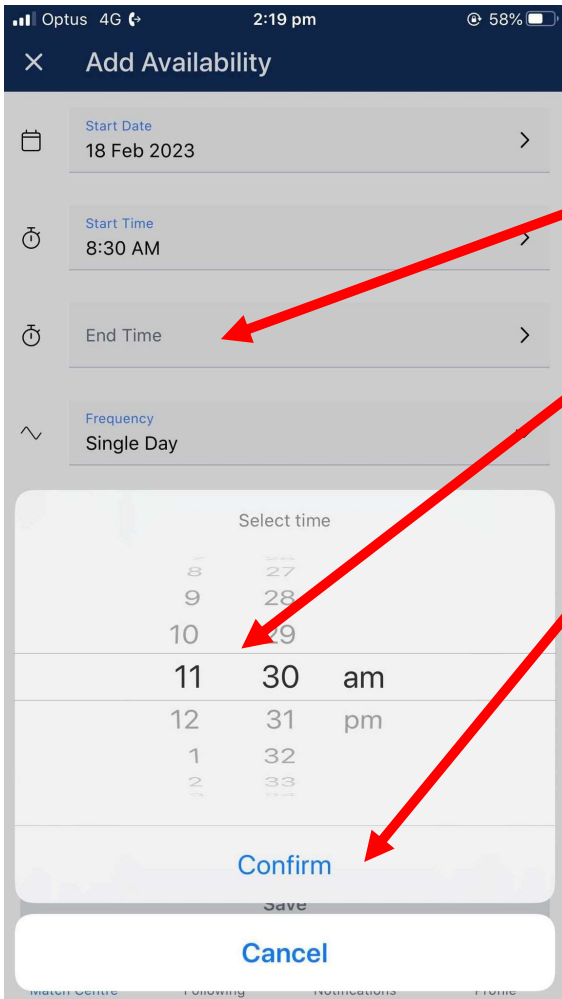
Optus 4G 2:19 pm 58%

Add Availability

Start Date
18 Feb 2023

Start Time
8:30 AM

End Time

Frequency
Single Day

Select time

8 27
9 28
10 29
11 30 am
12 31 pm
1 32
2 33

Confirm

Save

Cancel

Match Centre Following Notifications Profile